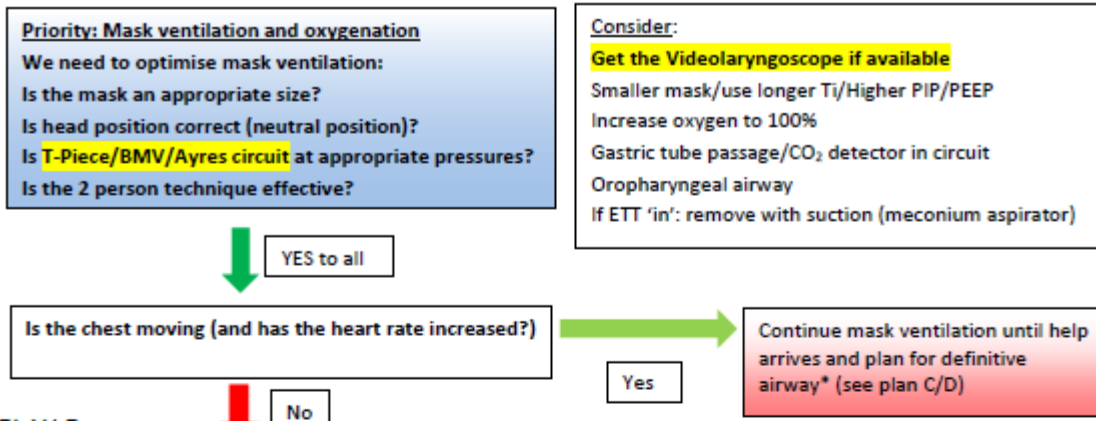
Priority: Mask ventilation and oxygenation
We need to optimise mask ventilation:
Is the mask an appropriate size?
Is head position correct (neutral position)?
Is T-Piece/BMV/Ayres circuit at appropriate pressures?
Is the 2 person technique effective?

Consider:
Get the Videolaryngoscope if available
Smaller mask/use longer Ti/Higher PIP/PEEP
Increase oxygen to 100%
Gastric tube passage/$CO_2$ detector in circuit
Oropharyngeal airway
If ETT 'in': remove with suction (meconium aspirator)

YES to all

Is the chest moving (and has the heart rate increased?)

Yes

Continue mask ventilation until help arrives and plan for definitive airway* (see plan C/D)

No

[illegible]